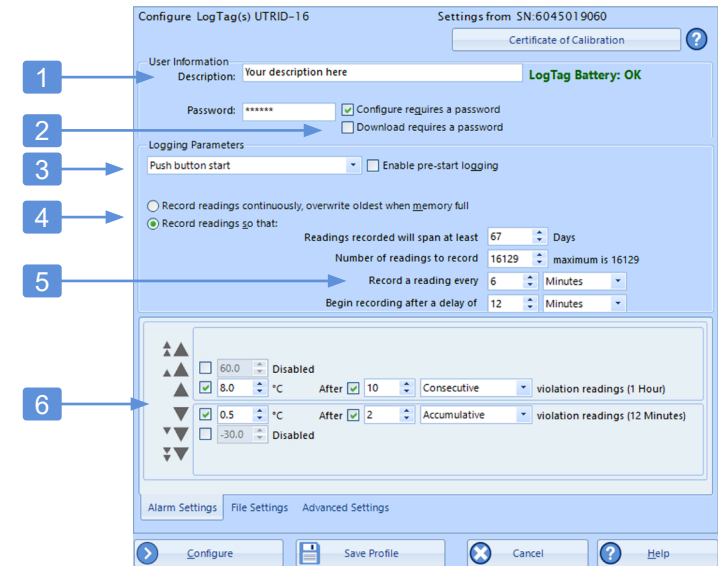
Configure LogTag(s) UTRID-16

Settings from SN:6045019060

Certificate of Calibration

?

User Information

Description: Your description here

LogTag Battery: OK

Password: ******

Configure requires a password

Download requires a password

Logging Parameters

Push button start

Enable pre-start logging

Record readings continuously, overwrite oldest when memory full

Record readings so that:

Readings recorded will span at least 67 Days

Number of readings to record 16129 maximum is 16129

Record a reading every 6 Minutes

Begin recording after a delay of 12 Minutes

1

2

3

4

5

6

60.0 Disabled

8.0 °C After 10 Consecutive violation readings (1 Hour)

0.5 °C After 2 Accumulative violation readings (12 Minutes)

-30.0 Disabled

Alarm Settings File Settings Advanced Settings

Configure

Save Profile

Cancel

Help